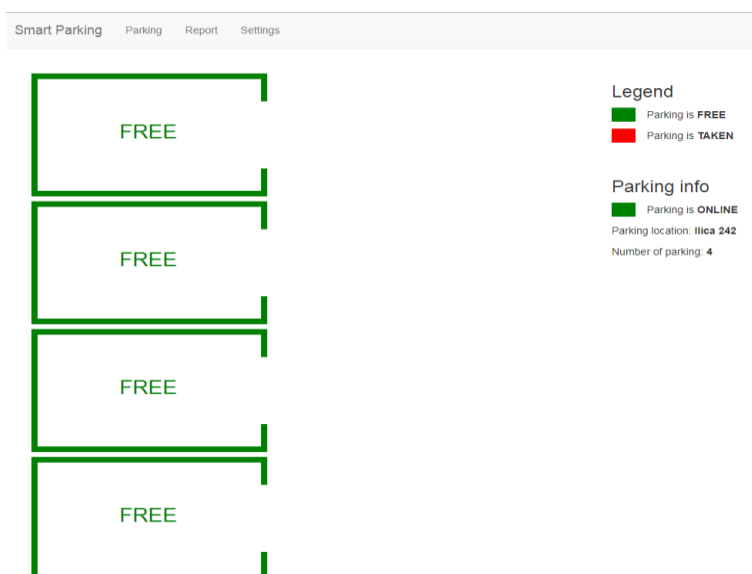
Smart Parking Parking Report Settings

FREE

FREE

FREE

FREE

Legend

Parking is **FREE**

Parking is **TAKEN**

Parking info

Parking is **ONLINE**

Parking location: **Ilica 242**

Number of parking: **4**